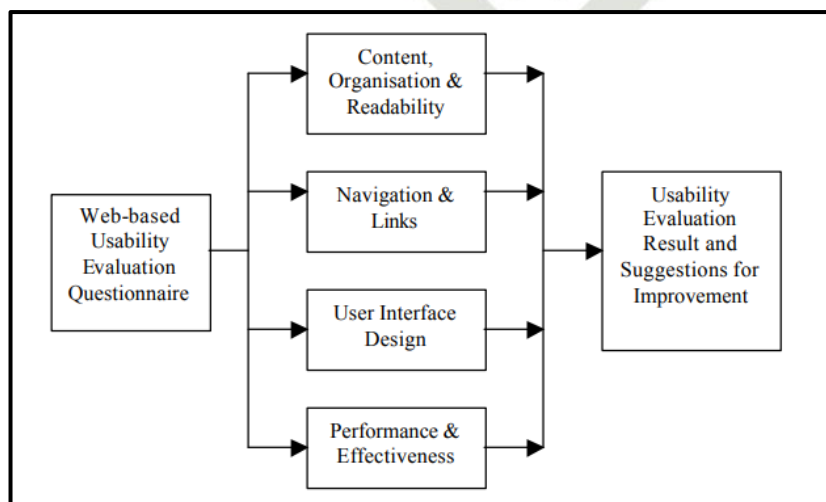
Web-based Usability Evaluation Questionnaire

Content, Organisation & Readability

Navigation & Links

User Interface Design

Performance & Effectiveness

Usability Evaluation Result and Suggestions for Improvement